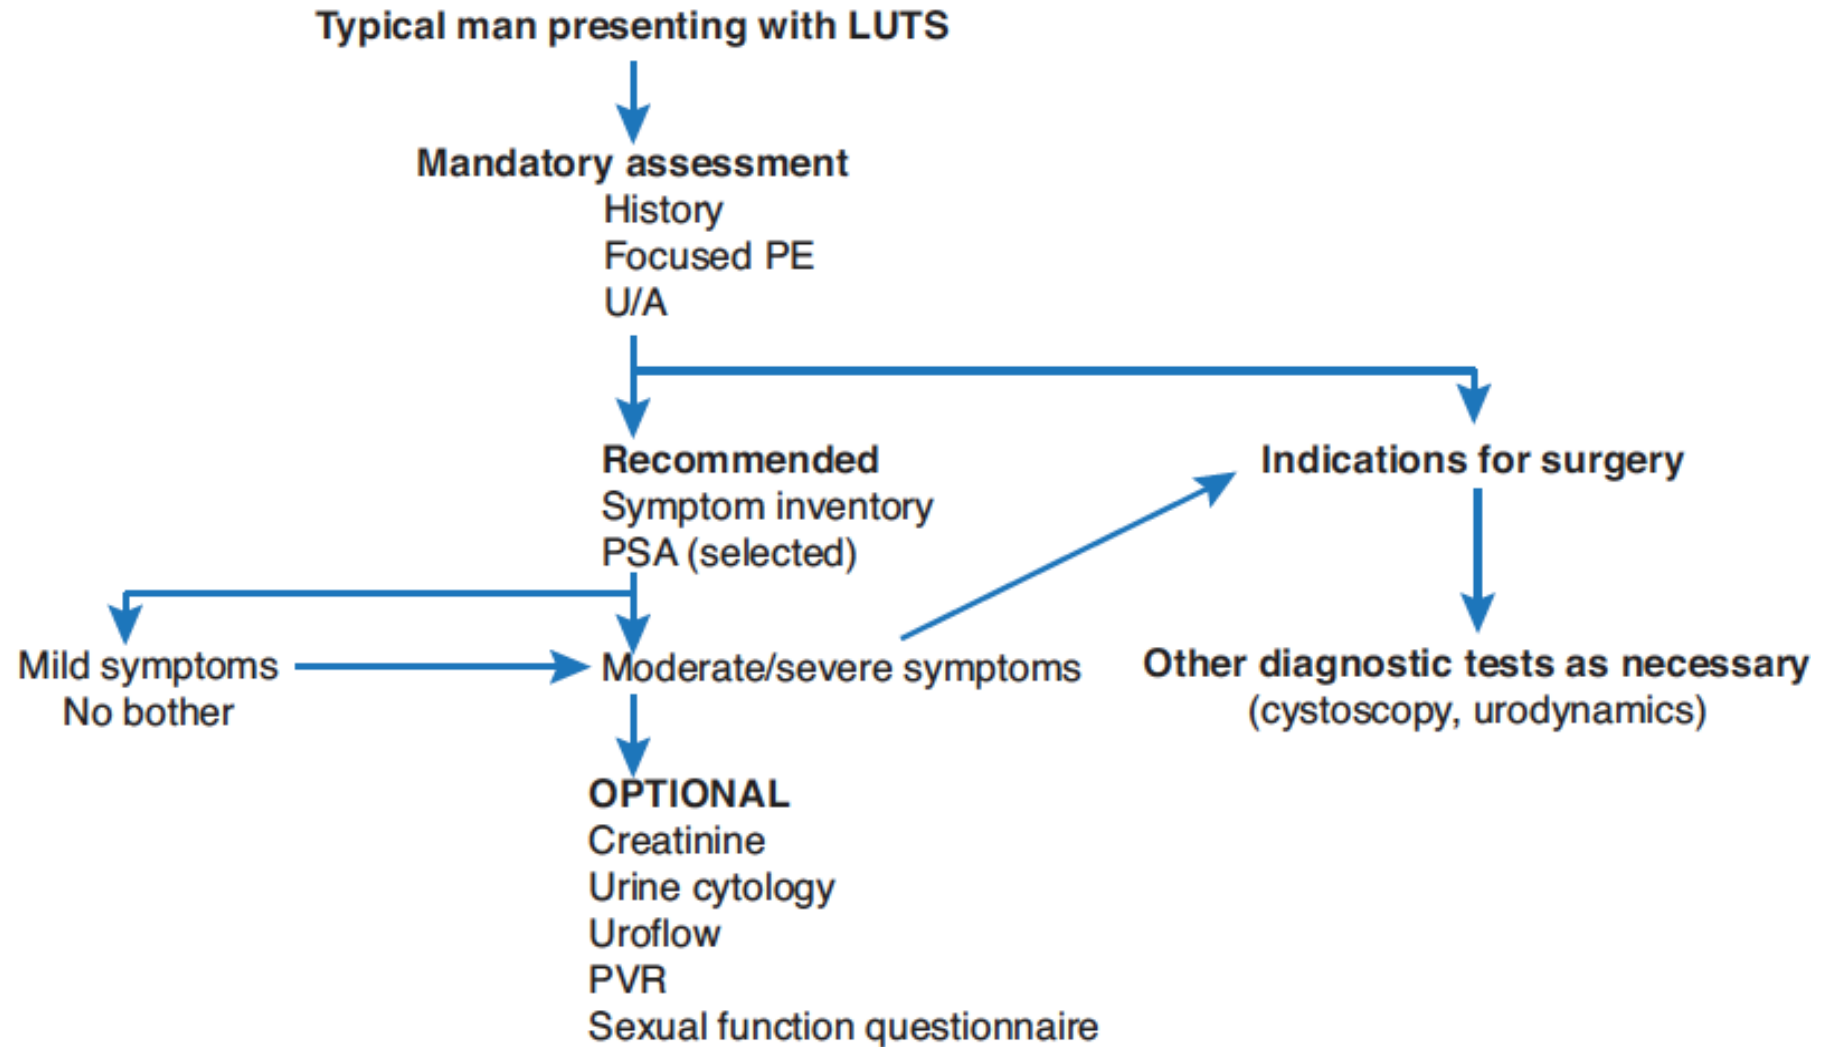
Typical man presenting with LUTS

Mandatory assessment
History
Focused PE
U/A

Recommended
Symptom inventory
PSA (selected)

Indications for surgery

Mild symptoms
No bother

Moderate/severe symptoms

Other diagnostic tests as necessary
(cystoscopy, urodynamics)

OPTIONAL
Creatinine
Urine cytology
Uroflow
PVR
Sexual function questionnaire